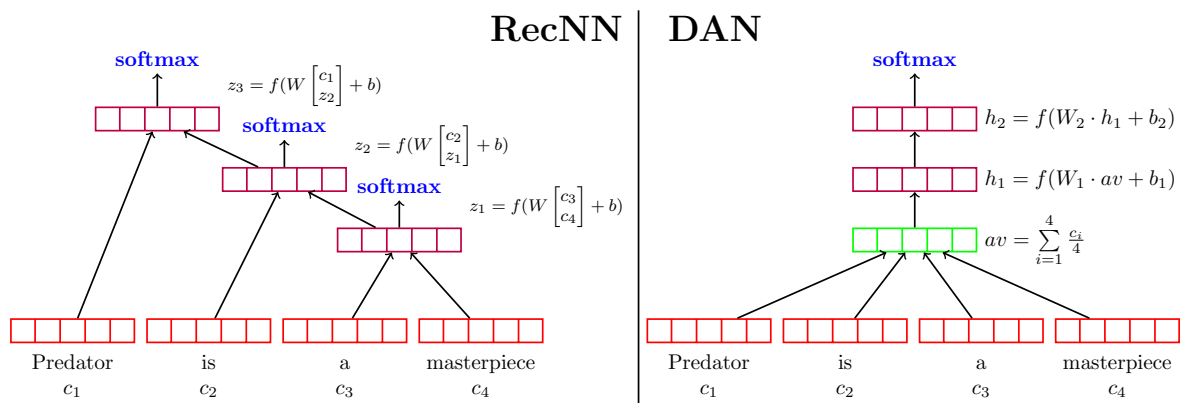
RecNN

softmax

$z_3 = f(W \begin{bmatrix} c_1 \\ z_2 \end{bmatrix} + b)$

softmax

$z_2 = f(W \begin{bmatrix} c_2 \\ z_1 \end{bmatrix} + b)$

softmax

$z_1 = f(W \begin{bmatrix} c_3 \\ c_4 \end{bmatrix} + b)$

Predator $c_1$

is $c_2$

a $c_3$

masterpiece $c_4$

DAN

softmax

$h_2 = f(W_2 \cdot h_1 + b_2)$

$h_1 = f(W_1 \cdot av + b_1)$

$av = \sum_{i=1}^{4} \frac{c_i}{4}$

Predator $c_1$

is $c_2$

a $c_3$

masterpiece $c_4$